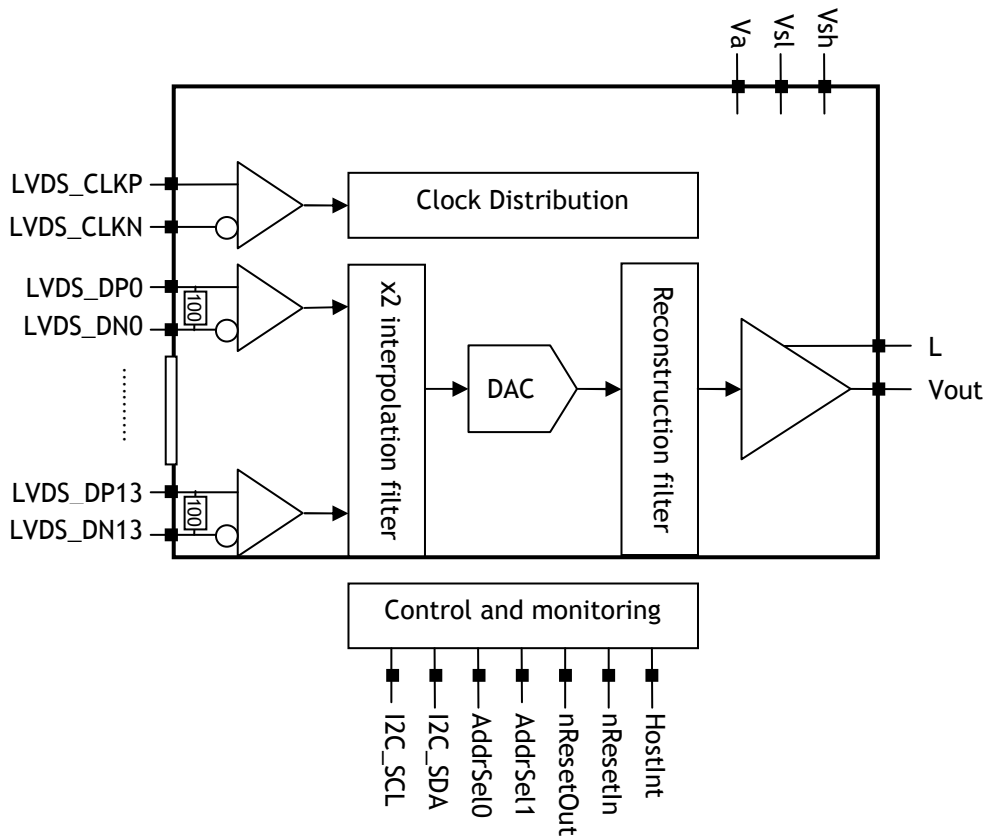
Va
Vsl
Vsh

LVDS_CLKP
LVDS_CLKN
Clock Distribution
LVDS_DP0
100
LVDS_DN0
x2 interpolation filter
DAC
Reconstruction filter
L
Vout
LVDS_DP13
100
LVDS_DN13

Control and monitoring
I2C_SCL
I2C_SDA
AddrSel0
AddrSel1
nResetOut
nResetIn
HostInt